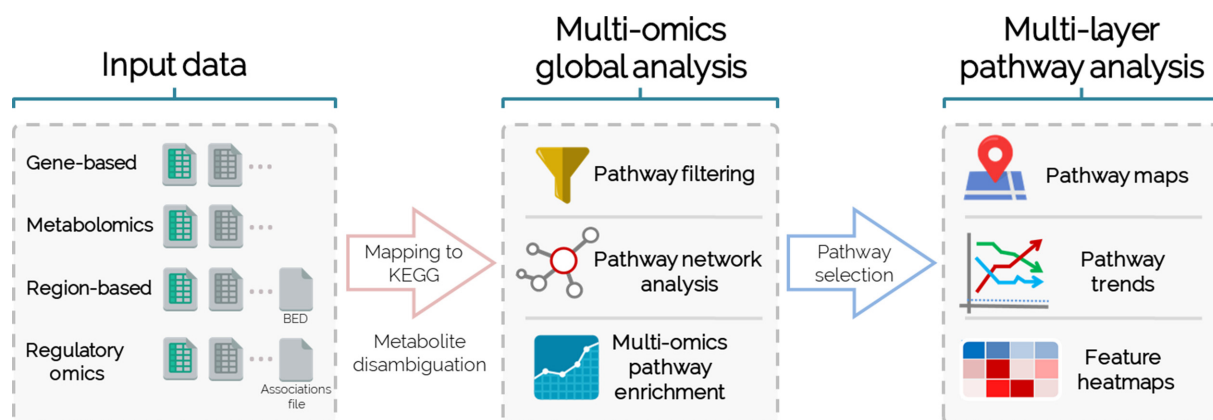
Input data

Gene-based

Metabolomics

Region-based

BED

Regulatory omics

Associations file

Mapping to KEGG

Metabolite disambiguation

Multi-omics global analysis

Pathway filtering

Pathway network analysis

Multi-omics pathway enrichment

Pathway selection

Multi-layer pathway analysis

Pathway maps

Pathway trends

Feature heatmaps